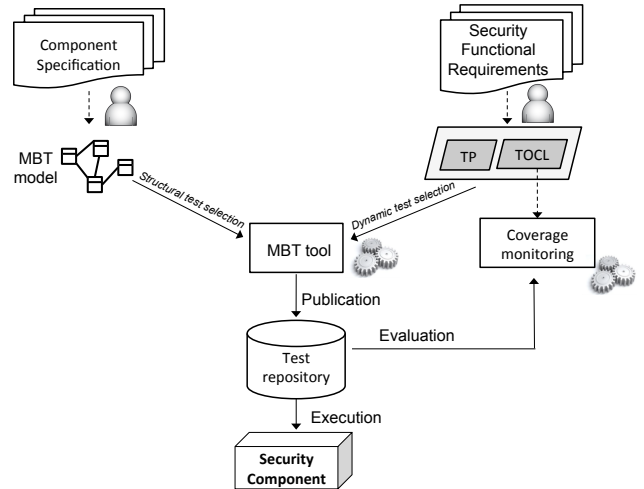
Component Specification

Security Functional Requirements

MBT model

TP

TOCL

Structural test selection

Dynamic test selection

MBT tool

Coverage monitoring

Publication

Evaluation

Test repository

Execution

Security Component